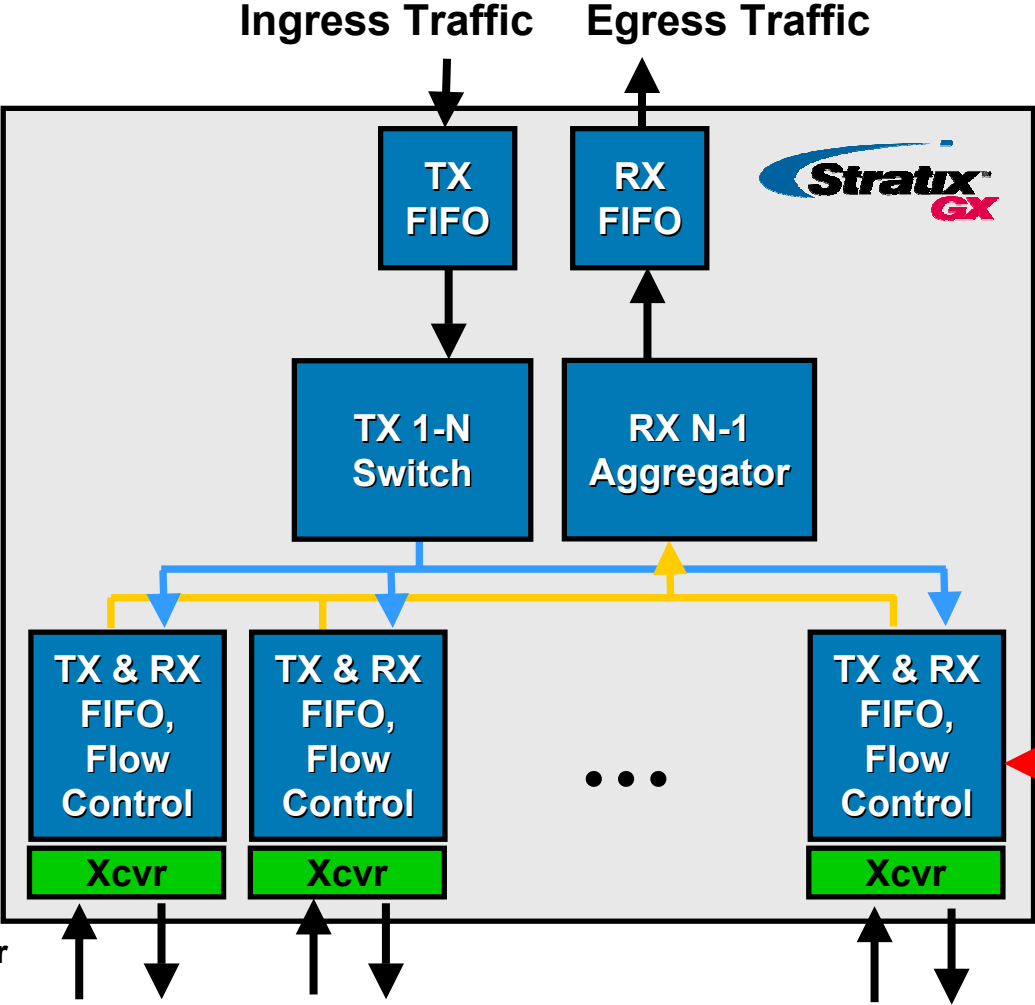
Ingress Traffic
Egress Traffic

TX FIFO

RX FIFO

Stratix™ GX

TX 1-N Switch

RX N-1 Aggregator

TX & RX FIFO, Flow Control

Xcvr

TX & RX FIFO, Flow Control

Xcvr

• • •

TX & RX FIFO, Flow Control

Xcvr

r